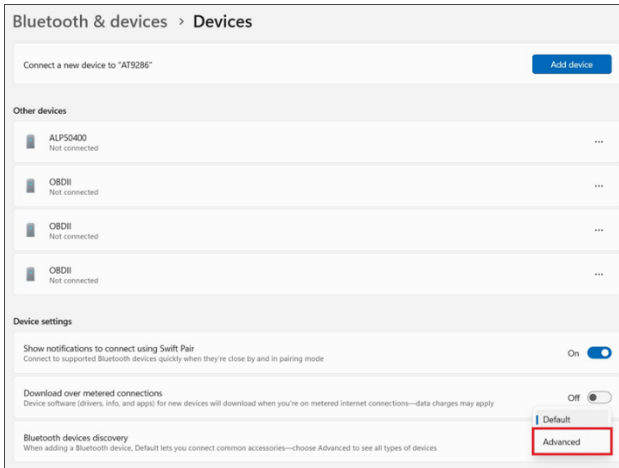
Bluetooth & devices > Devices

Connect a new device to "AT9286"

Add device

Other devices

ALP50400
Not connected

...

OBDII
Not connected

...

OBDII
Not connected

...

OBDII
Not connected

...

Device settings

Show notifications to connect using Swift Pair
Connect to supported Bluetooth devices quickly when they're close by and in pairing mode

On

Download over metered connections
Device software (drivers, info, and apps) for new devices will download when you're on metered internet connections—data charges may apply

Off

Bluetooth devices discovery
When adding a Bluetooth device, Default lets you connect common accessories—choose Advanced to see all types of devices

Default

Advanced